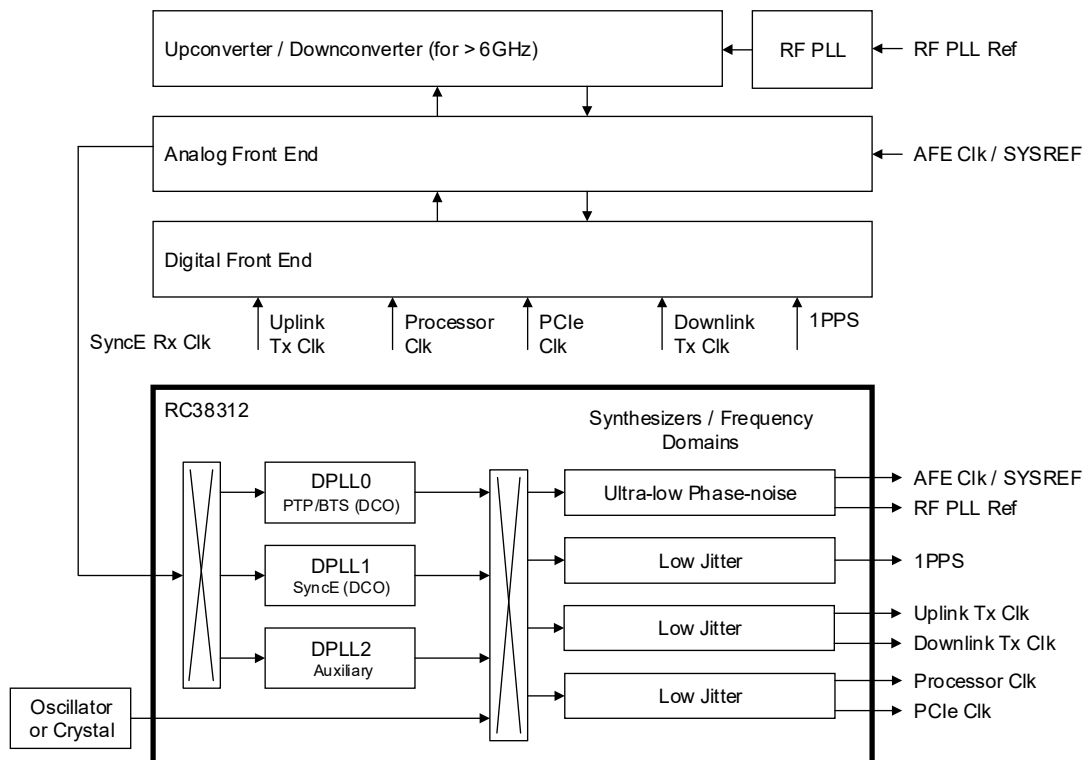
Upconverter / Downconverter (for > 6GHz)

RF PLL

RF PLL Ref

Analog Front End

AFE Clk / SYSREF

Digital Front End

Uplink Tx Clk

Processor Clk

PCIe Clk

Downlink Tx Clk

1PPS

SyncE Rx Clk

RC38312

Synthesizers / Frequency Domains

DPLL0
PTP/BTS (DCO)

DPLL1
SyncE (DCO)

DPLL2
Auxiliary

Ultra-low Phase-noise

Low Jitter

Low Jitter

Low Jitter

AFE Clk / SYSREF

RF PLL Ref

1PPS

Uplink Tx Clk

Downlink Tx Clk

Processor Clk

PCIe Clk

Oscillator or Crystal